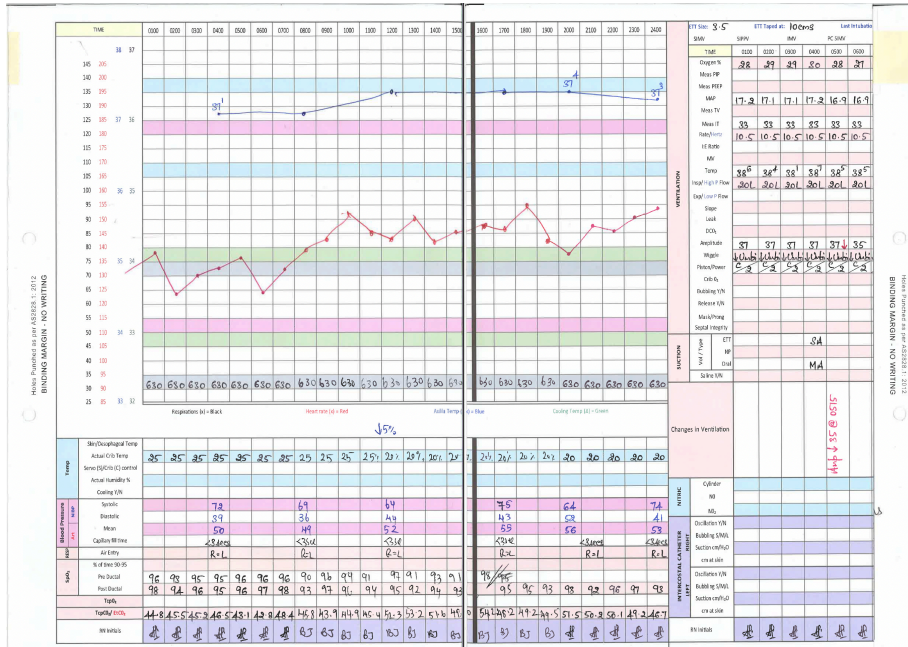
TIME 0100 0200 0300 0400 0500 0600 0700 0800 0900 1000 1100 1200 1300 1400 1500 1600 1700 1800 1900 2000 2100 2200 2300 2400

38 37
145 205
140 200
135 195
130 190
125 185 37 36
120 180
115 175
110 170
105 165
100 160 36 35
95 155
90 150
85 145
80 140
75 135 35 34
70 130
65 125
60 120
55 115
50 110 34 33
45 105
40 100
35 95
30 90
25 85 33 32

37 37 37 37

630 630 630 630 630 630 630 630 630 630 630 630 630 630 630 630 630 630 630 630 630 630 630 630

Respirations (x) = Black   Heart rate (•) = Red   Axilla Temp (•) = Blue   Cooling Temp (•) = Green

↓5%

| | | | | | | | | | | | | | | | | | | | | | | | | |
|---|---|---|---|---|---|---|---|---|---|---|---|---|---|---|---|---|---|---|---|---|---|---|---|---|
| Temp | Skin/Oesophageal Temp | | | | | | | | | | | | | | | | | | | | | | | |
| | Actual Crib Temp | 25 | 25 | 25 | 25 | 25 | 25 | 25 | 25 | 25 | 25 | 25½ | 25½ | 20½ | 20½ | 20 | 20½ | 20½ | 20½ | 20½ | 20 | 20 | 20 | 20 | 20 |
| | Servo (S)/Crib (C) control | | | | | | | | | | | | | | | | | | | | | | | | |
| | Actual Humidity % | | | | | | | | | | | | | | | | | | | | | | | | |
| | Cooling Y/N | | | | | | | | | | | | | | | | | | | | | | | | |
| Blood Pressure | Systolic | | | | 72 | | | | 69 | | | | 64 | | | | | 75 | | | 64 | | | | 74 |
| | Diastolic | | | | 39 | | | | 36 | | | | 43 | | | | | 43 | | | 58 | | | | 41 |
| | Mean | | | | 50 | | | | 49 | | | | 52 | | | | | 59 | | | 58 | | | | 53 |
| | Capillary fill time | | | | <3sec | | | | <3sec | | | | <3sec | | | | | <3sec | | | <3sec | | | | <3sec |
| Resp | Air Entry | | | | R=L | | | | R=L | | | | R=L | | | | | R=L | | | R=L | | | | R=L |
| SaO₂ | % of time 90-95 | | | | | | | | | | | | | | | | | | | | | | | | |
| | Pre Ductal | 96 | 98 | 95 | 95 | 96 | 96 | 96 | 90 | 96 | 94 | 91 | 97 | 91 | 93 | 91 | 98 | | | | | | | | |
| | Post Ductal | 98 | 94 | 96 | 95 | 96 | 97 | 98 | 93 | 97 | 91 | 94 | 95 | 92 | 94 | 93 | | 95 | 96 | 93 | 98 | 92 | 96 | 97 | 98 |
| | TcpO₂ | | | | | | | | | | | | | | | | | | | | | | | | |
| | TcpCO₂/EtCO₂ | 44.8 | 45.5 | 45.2 | 46.5 | 43.1 | 42.8 | 48.4 | 45.8 | 43.9 | 44.9 | 45.4 | 51.3 | 53.2 | 56.6 | 49.0 | 54.2 | 52.2 | 49.2 | 49.5 | 51.5 | 50.2 | 50.1 | 49.2 | 46.7 |
| | RN Initials | | | | | | | | | BJ | BJ | BJ | BJ | BJ | BJ | BJ | BJ | BJ | BJ | BJ | | | | | |

ETT Size: 3.5   ETT Taped at: 10cms   Last Intubation
SIMV   SIPPV   IMV   PC SIMV

| | TIME | 0100 | 0200 | 0300 | 0400 | 0500 | 0600 |
|---|---|---|---|---|---|---|---|
| VENTILATION | Oxygen % | 28 | 29 | 29 | 30 | 28 | 27 |
| | Meas PIP | | | | | | |
| | Meas PEEP | | | | | | |
| | MAP | 17.2 | 17.1 | 17.1 | 17.2 | 16.9 | 16.9 |
| | Meas TV | | | | | | |
| | Meas IT | 33 | 33 | 33 | 33 | 33 | 33 |
| | Rate/Hertz | 10.5 | 10.5 | 10.5 | 10.5 | 10.5 | 10.5 |
| | I:E Ratio | | | | | | |
| | MV | | | | | | |
| | Temp | 38⁶ | 38⁴ | 38¹ | 38⁷ | 38⁵ | 38⁵ |
| | Insp/High F Flow | 20L | 20L | 20L | 20L | 20L | 20L |
| | Exp/Low F Flow | | | | | | |
| | Slope | | | | | | |
| | Leak | | | | | | |
| | DCO₂ | | | | | | |
| | Amplitude | 37 | 37 | 37 | 37 | 37↓ | 35 |
| | Wiggle | | | | | | |
| | Piston/Power | | | | | | |
| | Crib O₂ | | | | | | |
| | Bubbling Y/N | | | | | | |
| | Release Y/N | | | | | | |
| | Mask/Prong | | | | | | |
| | Septal Integrity | | | | | | |
| SUCTION | ETT | | | | SA | | |
| | NP | | | | | | |
| | Oral | | | | MA | | |
| | Saline Y/N | | | | | | |

Changes in Ventilation
5:50 am ↓ amp 35

NITRIC: Cylinder, NO, NO₂
INTERCOSTAL CATHETER RIGHT: Oscillation Y/N, Bubbling S/M/L, Suction cmH₂O, cm at skin
INTERCOSTAL CATHETER LEFT: Oscillation Y/N, Bubbling S/M/L, Suction cmH₂O, cm at skin
RN Initials

Holes Punched as per AS2828.1: 2012
BINDING MARGIN - NO WRITING